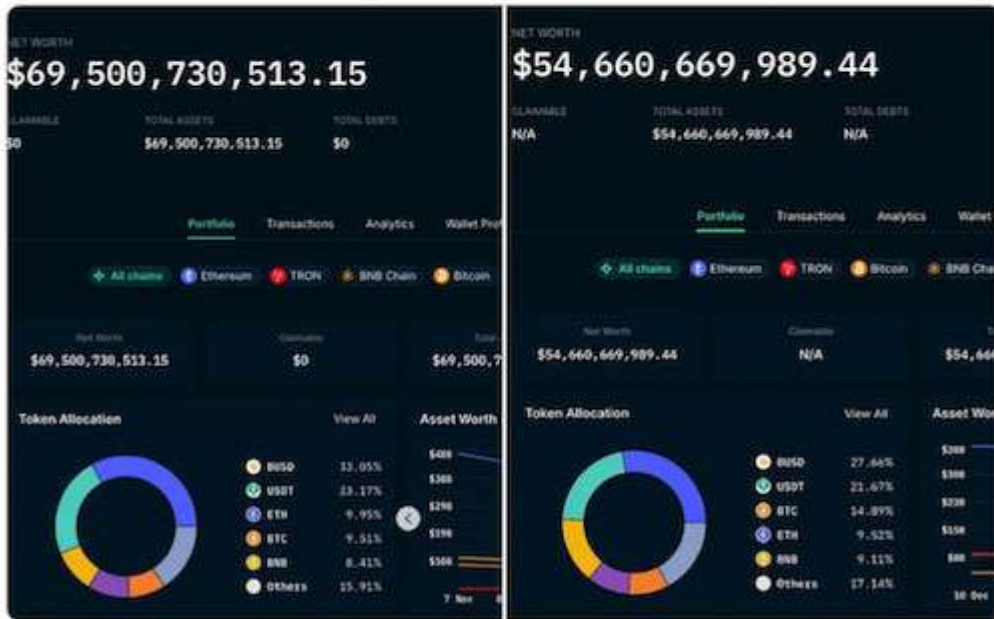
NET WORTH
$69,500,730,513.15

CLAIMABLE
$0

TOTAL ASSETS
$69,500,730,513.15

TOTAL DEBTS
$0

Portfolio Transactions Analytics Wallet Pro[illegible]

All chains Ethereum TRON BNB Chain Bitcoin

Net Worth
$69,500,730,513.15

Claimable
$0

Total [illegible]
$69,500,7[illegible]

Token Allocation View All

| | |
|---|---|
| BUSD | 33.05% |
| USDT | 23.17% |
| ETH | 9.95% |
| BTC | 9.51% |
| BNB | 8.41% |
| Others | 15.91% |

Asset Worth
$400
$300
$200
$100
$000
7 Nov

NET WORTH
$54,660,669,989.44

CLAIMABLE
N/A

TOTAL ASSETS
$54,660,669,989.44

TOTAL DEBTS
N/A

Portfolio Transactions Analytics Wallet

All chains Ethereum TRON Bitcoin BNB Chain

Net Worth
$54,660,669,989.44

Claimable
N/A

$54,66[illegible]

Token Allocation View All

| | |
|---|---|
| BUSD | 27.66% |
| USDT | 21.67% |
| BTC | 14.89% |
| ETH | 9.52% |
| BNB | 9.11% |
| Others | 17.14% |

Asset Wo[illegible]
$300
$300
$230
$150
$80
10 Dec